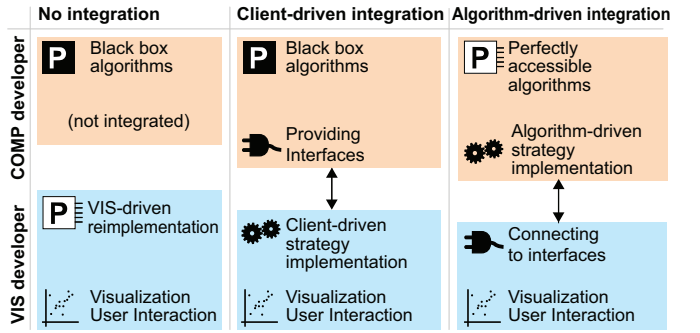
No integration

Client-driven integration

Algorithm-driven integration

COMP developer

VIS developer

P Black box algorithms

(not integrated)

P VIS-driven reimplementation

Visualization User Interaction

P Black box algorithms

Providing Interfaces

Client-driven strategy implementation

Visualization User Interaction

P Perfectly accessible algorithms

Algorithm-driven strategy implementation

Connecting to interfaces

Visualization User Interaction